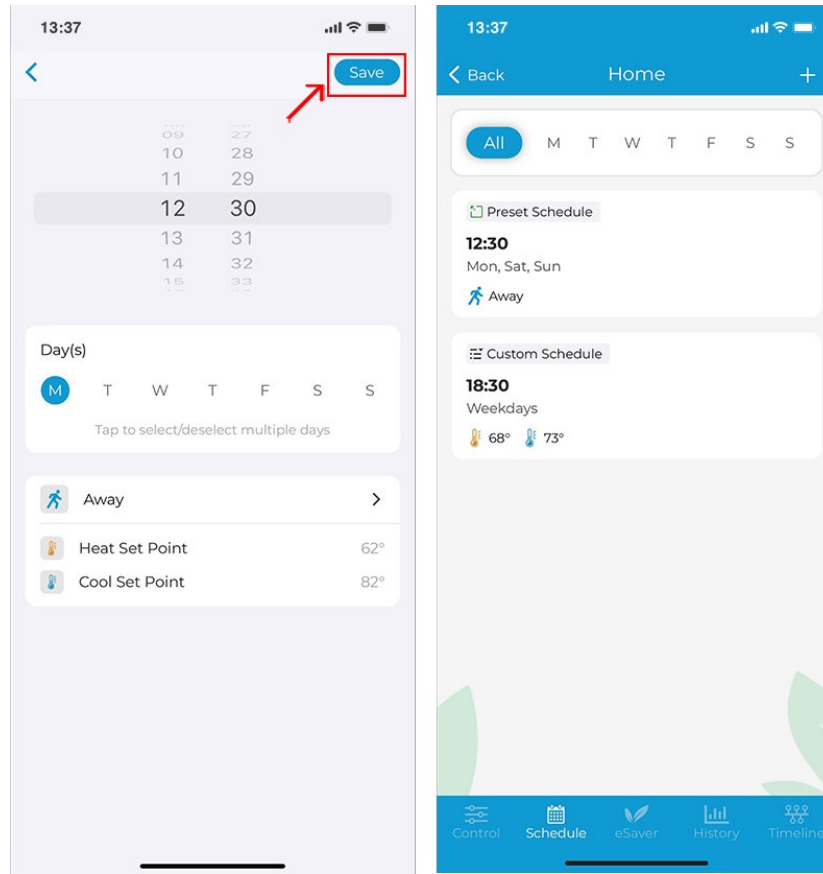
13:37

Save

09 27
10 28
11 29
12 30
13 31
14 32
15 33

Day(s)

M T W T F S S

Tap to select/deselect multiple days

Away

Heat Set Point 62°

Cool Set Point 82°

13:37

Back Home +

All M T W T F S S

Preset Schedule

12:30

Mon, Sat, Sun

Away

Custom Schedule

18:30

Weekdays

68° 73°

Control Schedule eSaver History Timeline